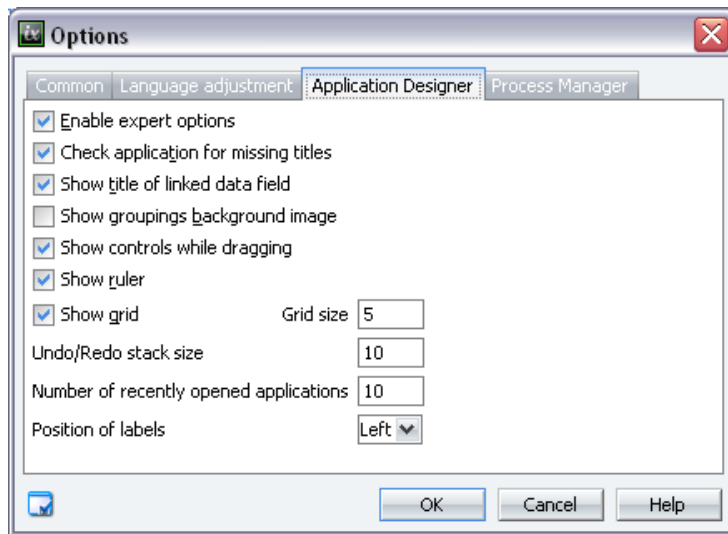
Options

Common | Language adjustment | Application Designer | Process Manager

Enable expert options
Check application for missing titles
Show title of linked data field
Show groupings background image
Show controls while dragging
Show ruler
Show grid | Grid size | 5
Undo/Redo stack size | 10
Number of recently opened applications | 10
Position of labels | Left

OK | Cancel | Help